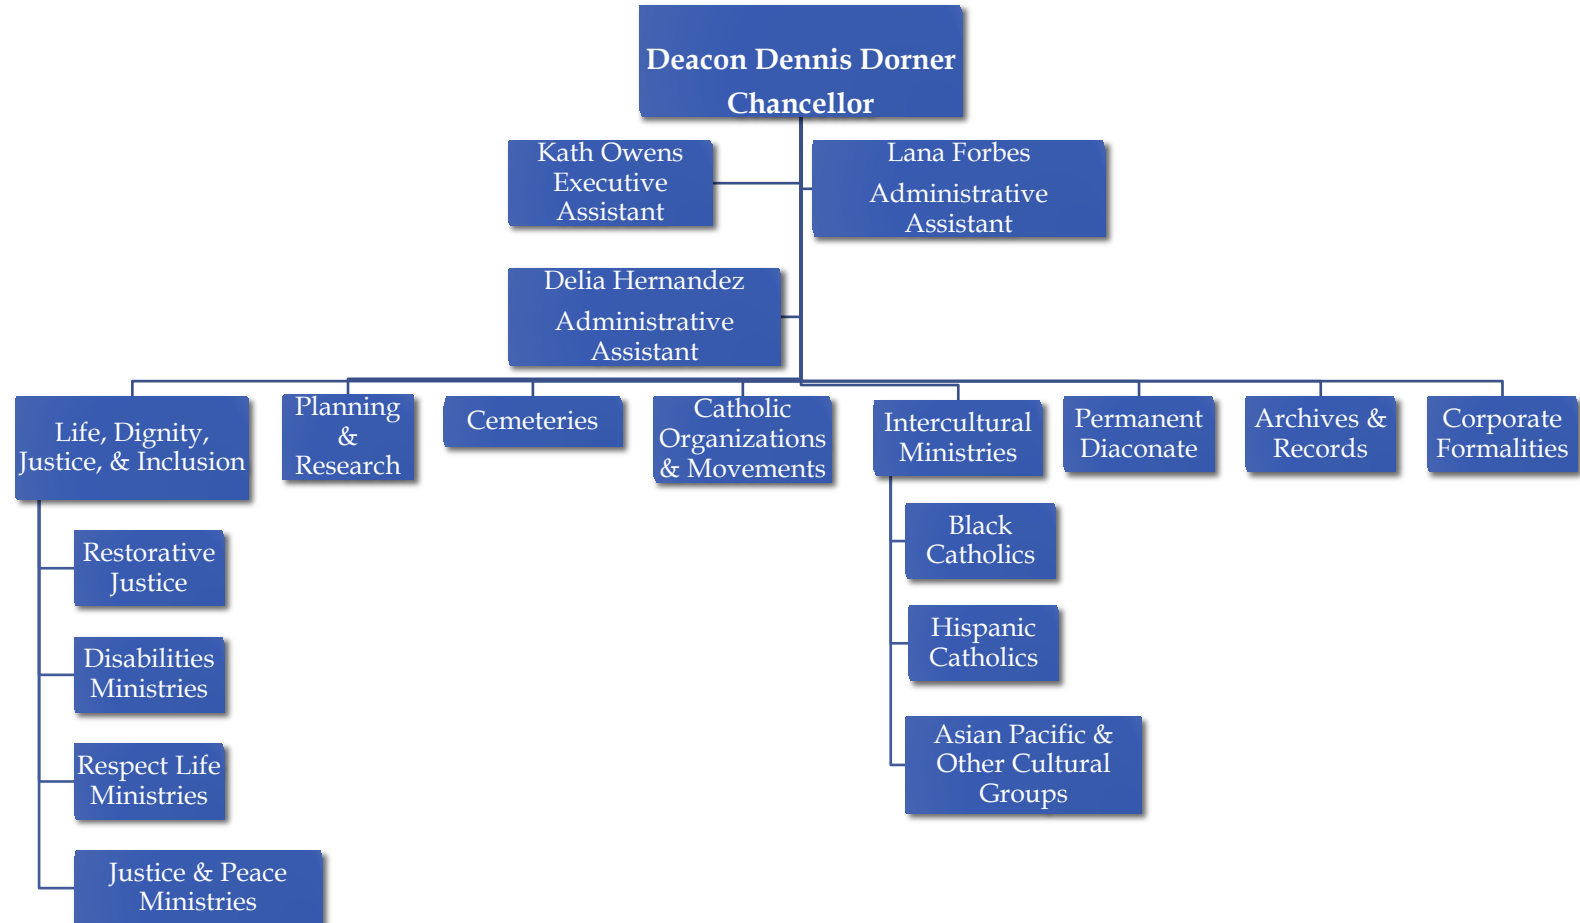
Deacon Dennis Dorner
Chancellor

Kath Owens
Executive Assistant

Lana Forbes
Administrative Assistant

Delia Hernandez
Administrative Assistant

Life, Dignity, Justice, & Inclusion

Planning & Research

Cemeteries

Catholic Organizations & Movements

Intercultural Ministries

Permanent Diaconate

Archives & Records

Corporate Formalities

Restorative Justice

Disabilities Ministries

Respect Life Ministries

Justice & Peace Ministries

Black Catholics

Hispanic Catholics

Asian Pacific & Other Cultural Groups